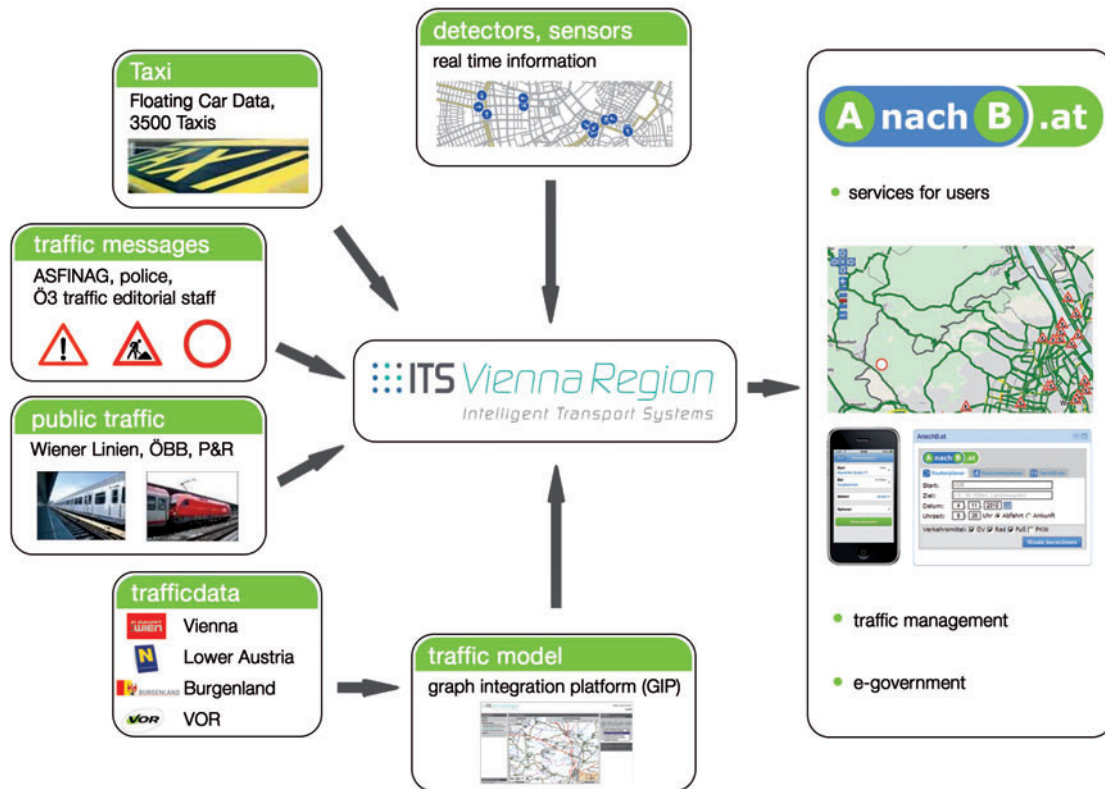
Taxi
Floating Car Data, 3500 Taxis

detectors, sensors
real time information

traffic messages
ASFINAG, police, Ö3 traffic editorial staff

public traffic
Wiener Linien, ÖBB, P&R

trafficdata
WIEN Vienna
Lower Austria
BURGENLAND Burgenland
VOR VOR

ITS Vienna Region
Intelligent Transport Systems

traffic model
graph integration platform (GIP)

A nach B .at

• services for users

AnachB.at
A nach B .at
Start:
Ziel:
Datum:
Uhrzeit:
Verkehrsmittel:
Route berechnen

• traffic management

• e-government